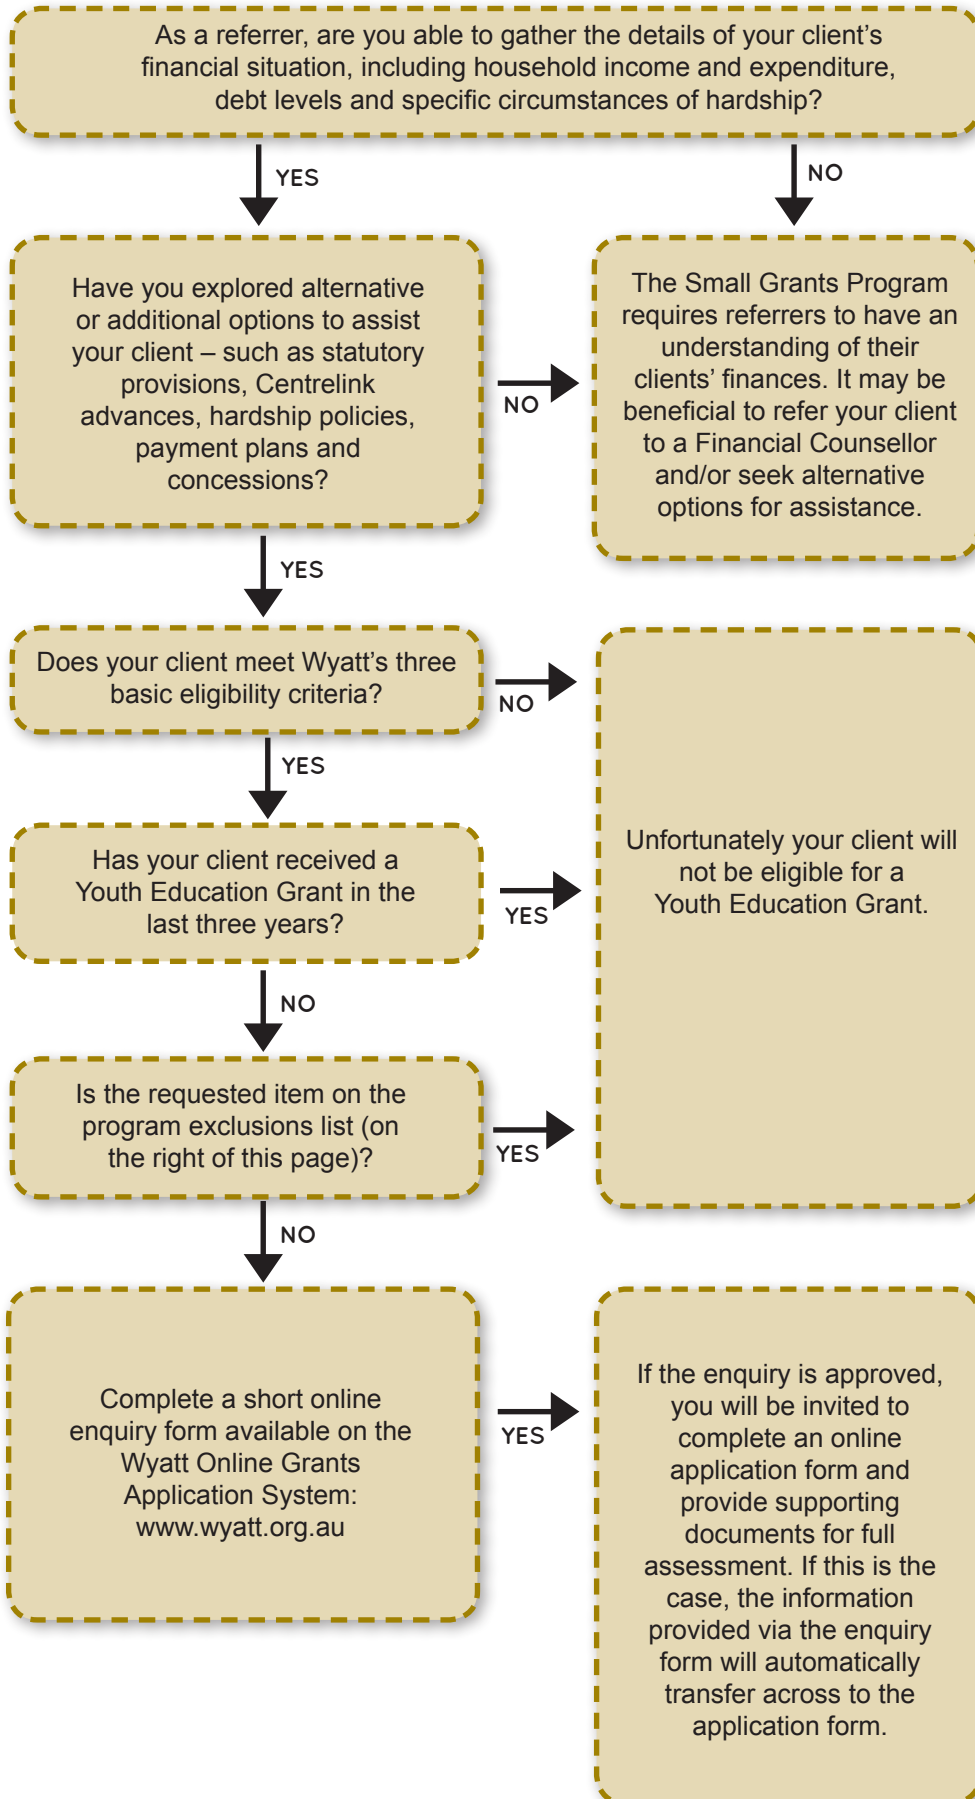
As a referrer, are you able to gather the details of your client's financial situation, including household income and expenditure, debt levels and specific circumstances of hardship?

YES

NO

Have you explored alternative or additional options to assist your client – such as statutory provisions, Centrelink advances, hardship policies, payment plans and concessions?

NO

The Small Grants Program requires referrers to have an understanding of their clients' finances. It may be beneficial to refer your client to a Financial Counsellor and/or seek alternative options for assistance.

YES

Does your client meet Wyatt's three basic eligibility criteria?

NO

YES

Has your client received a Youth Education Grant in the last three years?

YES

Unfortunately your client will not be eligible for a Youth Education Grant.

NO

Is the requested item on the program exclusions list (on the right of this page)?

YES

NO

Complete a short online enquiry form available on the Wyatt Online Grants Application System: www.wyatt.org.au

YES

If the enquiry is approved, you will be invited to complete an online application form and provide supporting documents for full assessment. If this is the case, the information provided via the enquiry form will automatically transfer across to the application form.